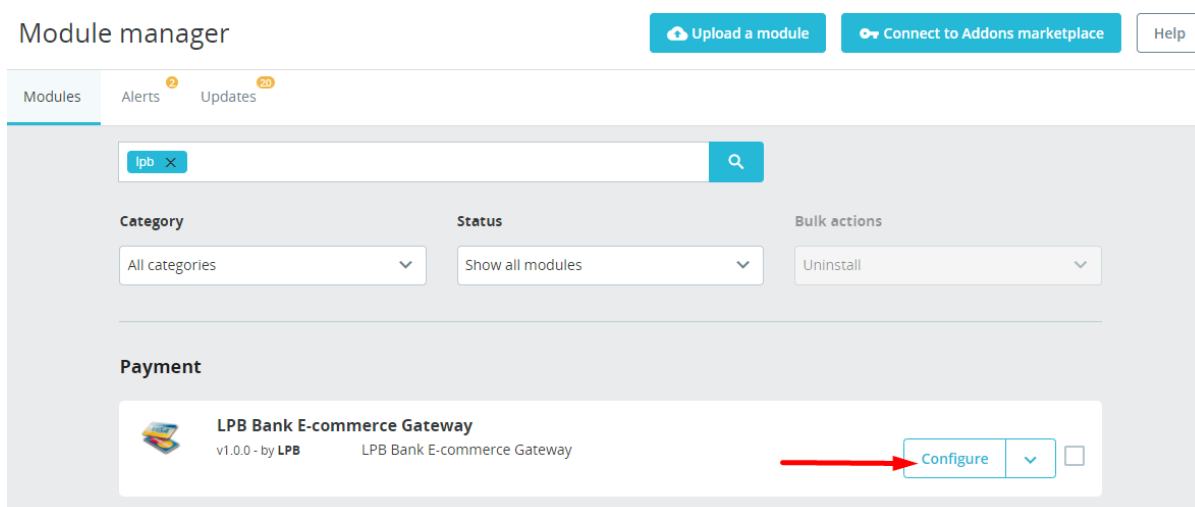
Module manager

Upload a module

Connect to Addons marketplace

Help

Modules

Alerts 2

Updates 20

lpb ✕

Category

All categories

Status

Show all modules

Bulk actions

Uninstall

Payment

LPB Bank E-commerce Gateway

v1.0.0 - by LPB

LPB Bank E-commerce Gateway

Configure